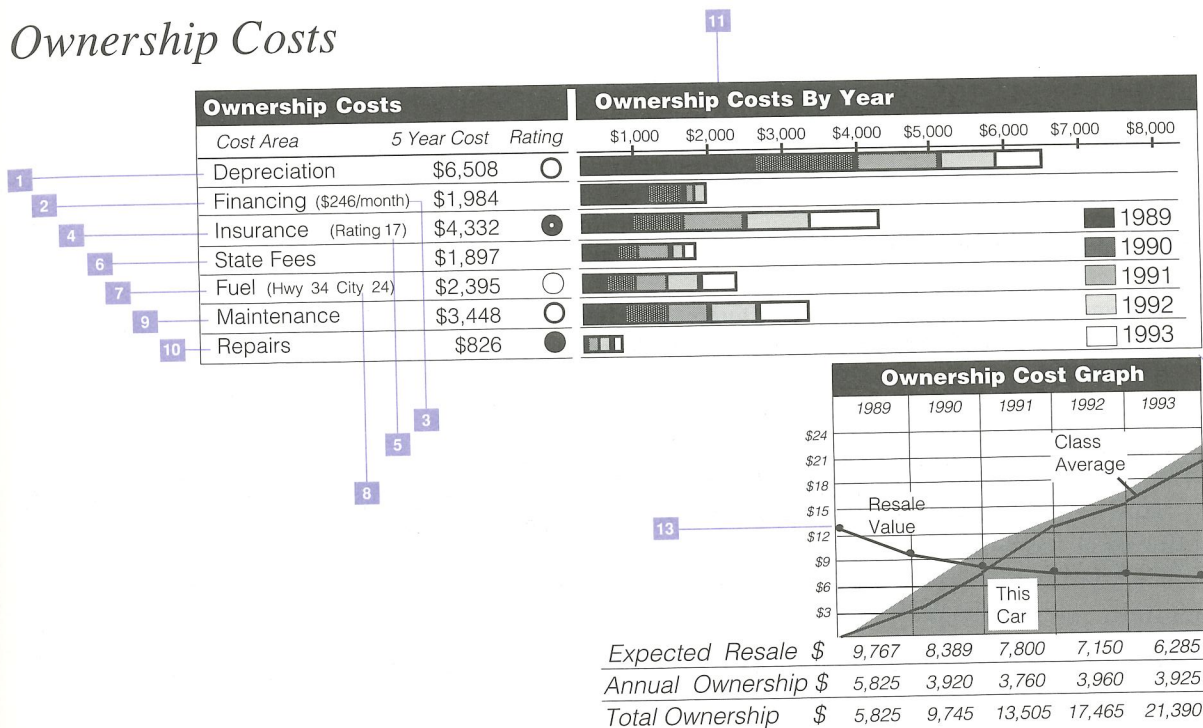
Ownership Costs

11

Ownership Costs

| Cost Area | 5 Year Cost | Rating |
|---|---|---|
| Depreciation | $6,508 | |
| Financing ($246/month) | $1,984 | |
| Insurance (Rating 17) | $4,332 | |
| State Fees | $1,897 | |
| Fuel (Hwy 34 City 24) | $2,395 | |
| Maintenance | $3,448 | |
| Repairs | $826 | |

1
2
4
6
7
9
10
3
5
8

Ownership Costs By Year

$1,000 $2,000 $3,000 $4,000 $5,000 $6,000 $7,000 $8,000

1989
1990
1991
1992
1993

Ownership Cost Graph

1989 1990 1991 1992 1993

$24
$21
$18
$15
$12
$9
$6
$3

Class Average

Resale Value

This Car

13

| | 1989 | 1990 | 1991 | 1992 | 1993 |
|---|---|---|---|---|---|
| Expected Resale $ | 9,767 | 8,389 | 7,800 | 7,150 | 6,285 |
| Annual Ownership $ | 5,825 | 3,920 | 3,760 | 3,960 | 3,925 |
| Total Ownership $ | 5,825 | 9,745 | 13,505 | 17,465 | 21,390 |